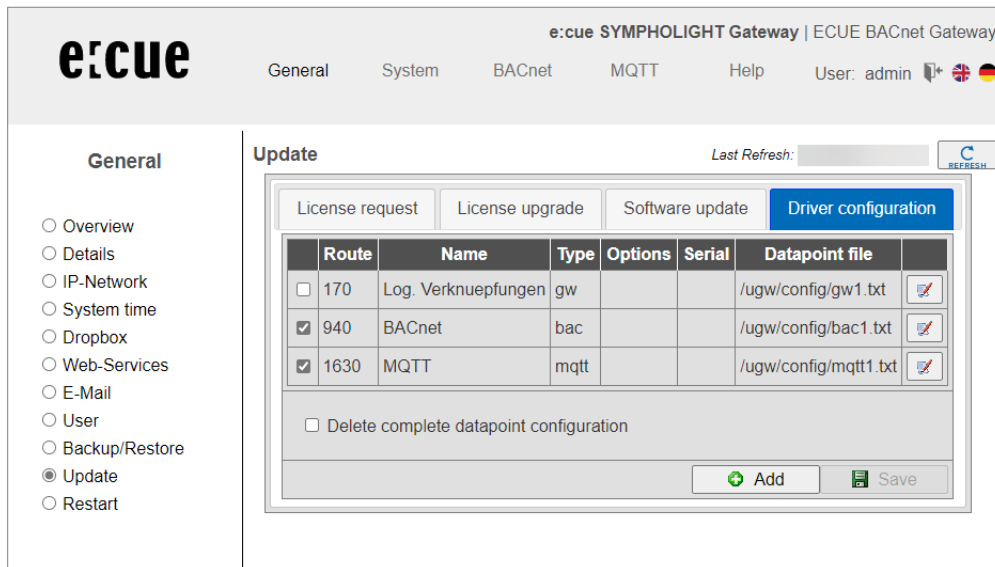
e:cue

e:cue SYMPHOLIGHT Gateway | ECUE BACnet Gateway

General System BACnet MQTT Help User: admin

General

Overview
Details
IP-Network
System time
Dropbox
Web-Services
E-Mail
User
Backup/Restore
Update
Restart

Update

Last Refresh:

REFRESH

License request | License upgrade | Software update | Driver configuration

| | Route | Name | Type | Options | Serial | Datapoint file | |
|---|---|---|---|---|---|---|---|
| ☐ | 170 | Log. Verknuepfungen | gw | | | /ugw/config/gw1.txt | |
| ☑ | 940 | BACnet | bac | | | /ugw/config/bac1.txt | |
| ☑ | 1630 | MQTT | mqtt | | | /ugw/config/mqtt1.txt | |

Delete complete datapoint configuration

Add Save